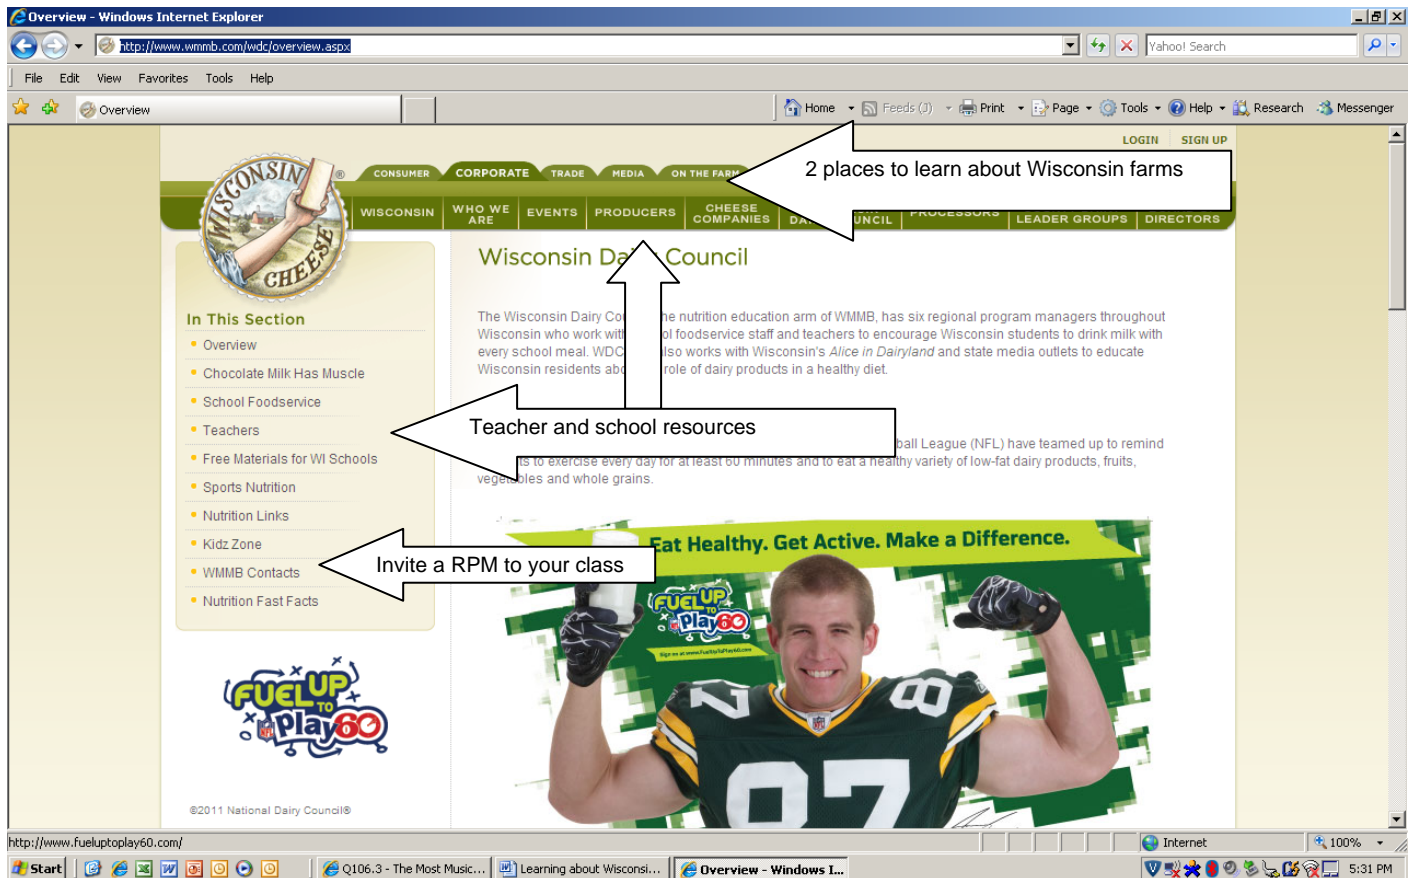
Overview - Windows Internet Explorer

http://www.wmmb.com/wdc/overview.aspx

Yahoo! Search

File Edit View Favorites Tools Help

Overview

Home Feeds (J) Print Page Tools Help Research Messenger

LOGIN SIGN UP

WISCONSIN CHEESE

CONSUMER CORPORATE TRADE MEDIA ON THE FARM

WISCONSIN WHO WE ARE EVENTS PRODUCERS CHEESE COMPANIES DA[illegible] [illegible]UNCIL PROCESSORS LEADER GROUPS DIRECTORS

2 places to learn about Wisconsin farms

Wisconsin Da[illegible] Council

In This Section

Overview

Chocolate Milk Has Muscle

School Foodservice

Teachers

Free Materials for WI Schools

Sports Nutrition

Nutrition Links

Kidz Zone

WMMB Contacts

Nutrition Fast Facts

The Wisconsin Dairy Co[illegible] he nutrition education arm of WMMB, has six regional program managers throughout Wisconsin who work wit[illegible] ol foodservice staff and teachers to encourage Wisconsin students to drink milk with every school meal. WDC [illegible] lso works with Wisconsin's Alice in Dairyland and state media outlets to educate Wisconsin residents ab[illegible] role of dairy products in a healthy diet.

Teacher and school resources

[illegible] ball League (NFL) have teamed up to remind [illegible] ts to exercise every day for at least 60 minutes and to eat a healthy variety of low-fat dairy products, fruits, vegetables and whole grains.

Invite a RPM to your class

Eat Healthy. Get Active. Make a Difference.

FUEL UP TO Play 60

FUEL UP TO Play 60

©2011 National Dairy Council®

http://www.fueluptoplay60.com/

Internet

100%

Start

Q106.3 - The Most Music...

Learning about Wisconsi...

Overview - Windows I...

5:31 PM